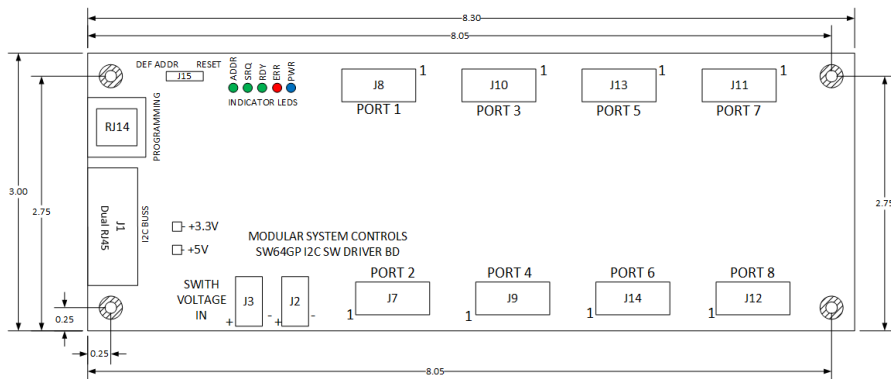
8.30

8.05

DEF ADDR RESET

J15

ADDR SRQ RDY ERR PWR

INDICATOR LEDS

J8 1
PORT 1

J10 1
PORT 3

J13 1
PORT 5

J11 1
PORT 7

RJ14

PROGRAMMING

3.00

2.75

J1
Dual RJ45

I2C BUSS

+3.3V

+5V

MODULAR SYSTEM CONTROLS
SW64GP I2C SW DRIVER BD

2.75

PORT 2
1 J7

PORT 4
1 J9

PORT 6
1 J14

PORT 8
1 J12

SWITH VOLTAGE IN

+ J3 -

+ J2 -

0.25

0.25

8.05